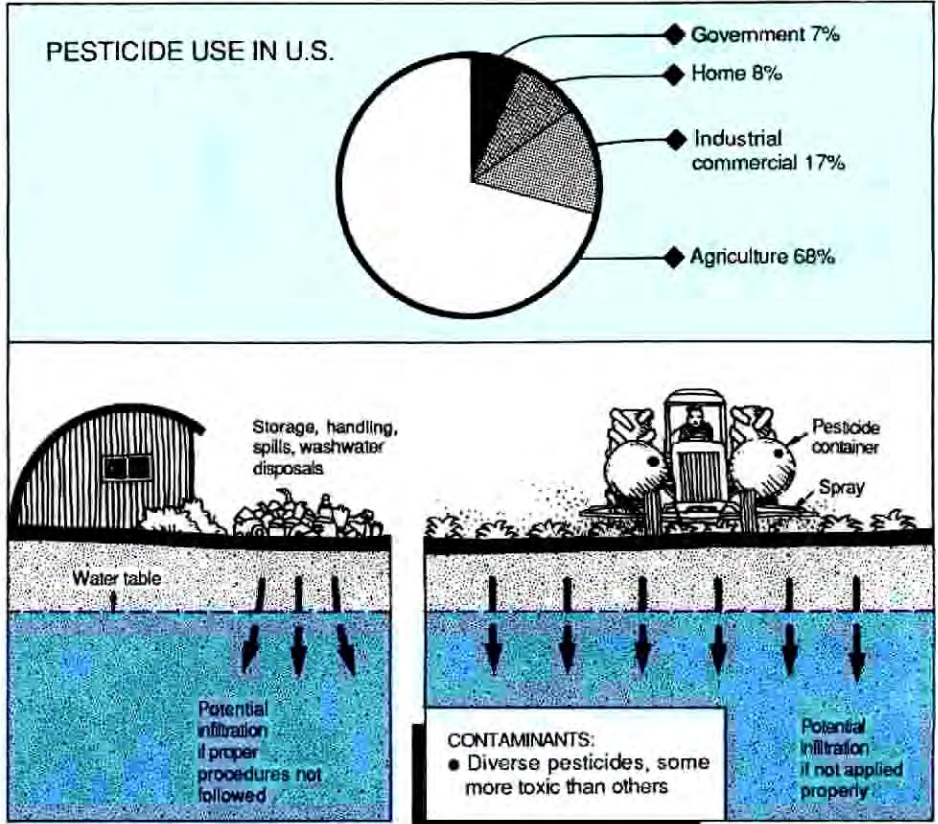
PESTICIDE USE IN U.S.

Government 7%

Home 8%

Industrial commercial 17%

Agriculture 68%

Storage, handling, spills, washwater disposals

Pesticide container

Spray

Water table

Potential infiltration if proper procedures not followed

CONTAMINANTS:
• Diverse pesticides, some more toxic than others

Potential infiltration if not applied properly